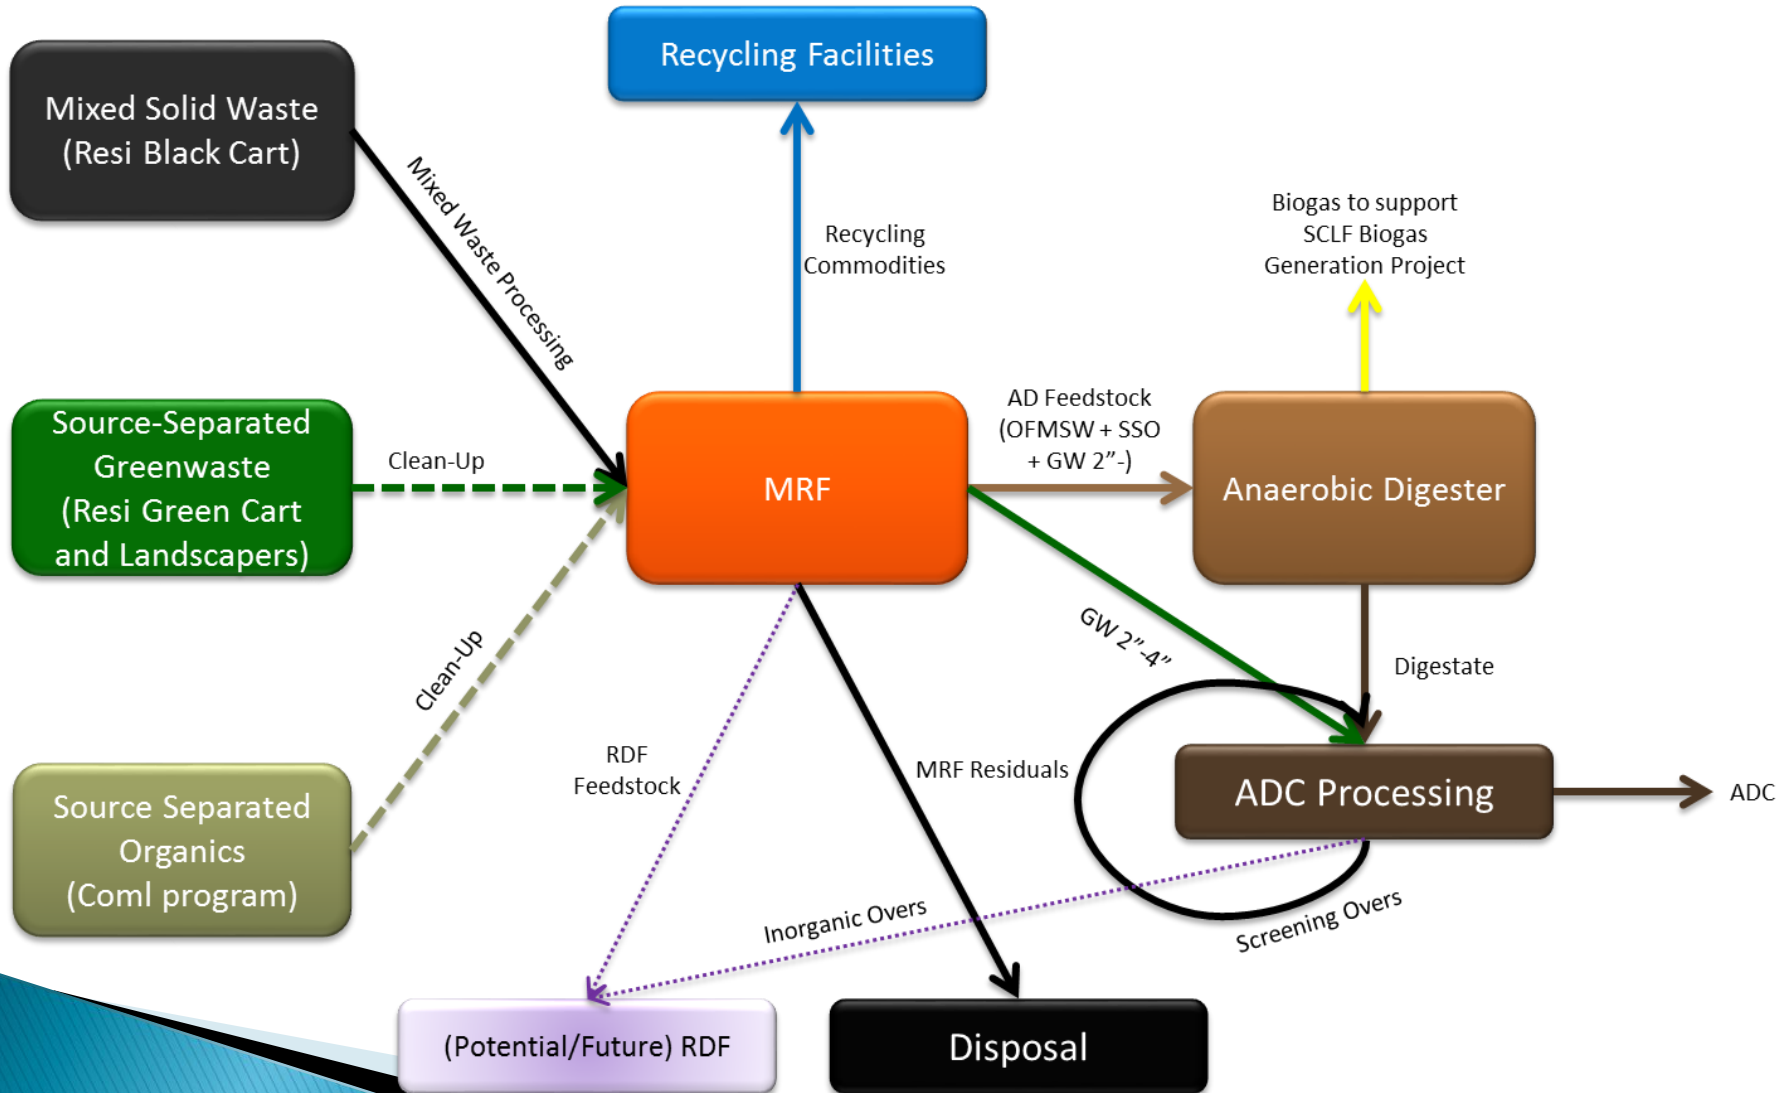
Recycling Facilities

Mixed Solid Waste (Resi Black Cart)

Mixed Waste Processing

Recycling Commodities

Biogas to support SCLF Biogas Generation Project

Source-Separated Greenwaste (Resi Green Cart and Landscapers)

Clean-Up

MRF

AD Feedstock (OFMSW + SSO + GW 2”-)

Anaerobic Digester

GW 2”-4”

Digestate

Clean-Up

RDF Feedstock

MRF Residuals

ADC Processing

ADC

Source Separated Organics (Coml program)

Inorganic Overs

Screening Overs

(Potential/Future) RDF

Disposal